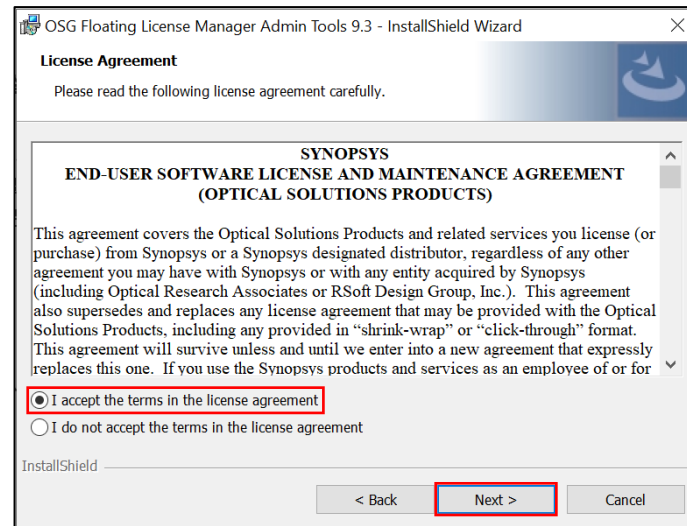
OSG Floating License Manager Admin Tools 9.3 - InstallShield Wizard

License Agreement

Please read the following license agreement carefully.

SYNOPSYS
END-USER SOFTWARE LICENSE AND MAINTENANCE AGREEMENT
(OPTICAL SOLUTIONS PRODUCTS)

This agreement covers the Optical Solutions Products and related services you license (or purchase) from Synopsys or a Synopsys designated distributor, regardless of any other agreement you may have with Synopsys or with any entity acquired by Synopsys (including Optical Research Associates or RSoft Design Group, Inc.). This agreement also supersedes and replaces any license agreement that may be provided with the Optical Solutions Products, including any provided in "shrink-wrap" or "click-through" format. This agreement will survive unless and until we enter into a new agreement that expressly replaces this one. If you use the Synopsys products and services as an employee of or for

I accept the terms in the license agreement

I do not accept the terms in the license agreement

InstallShield

< Back

Next >

Cancel